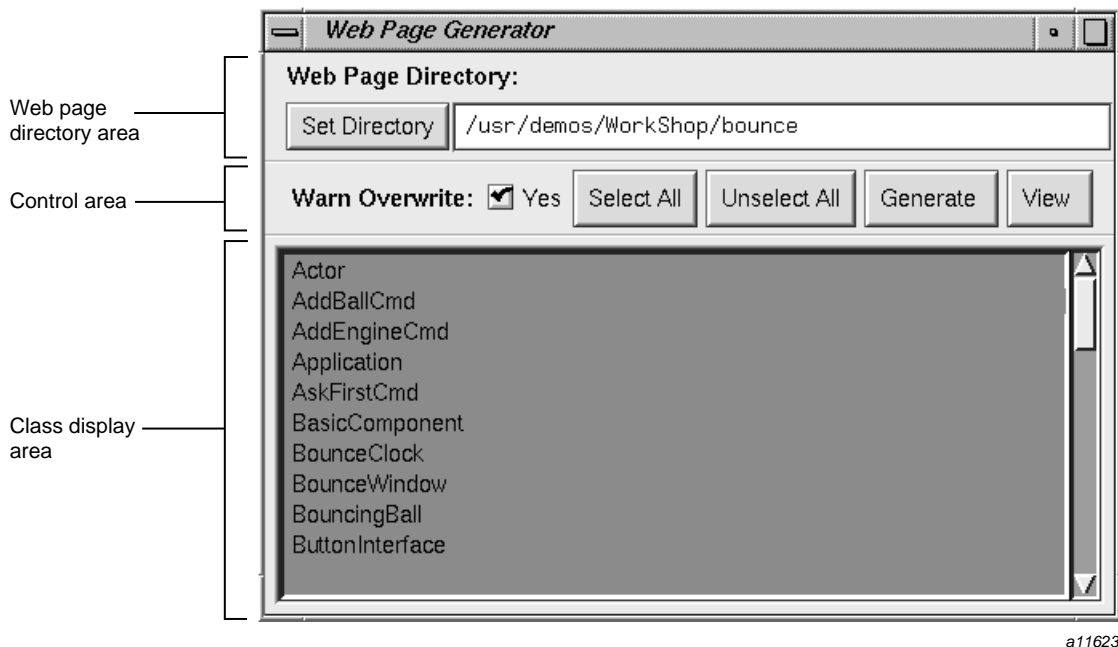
Web Page Generator

Web Page Directory:

Set Directory /usr/demos/WorkShop/bounce

Warn Overwrite: Yes Select All Unselect All Generate View

Actor
AddBallCmd
AddEngineCmd
Application
AskFirstCmd
BasicComponent
BounceClock
BounceWindow
BouncingBall
ButtonInterface

Web page directory area

Control area

Class display area

a11623